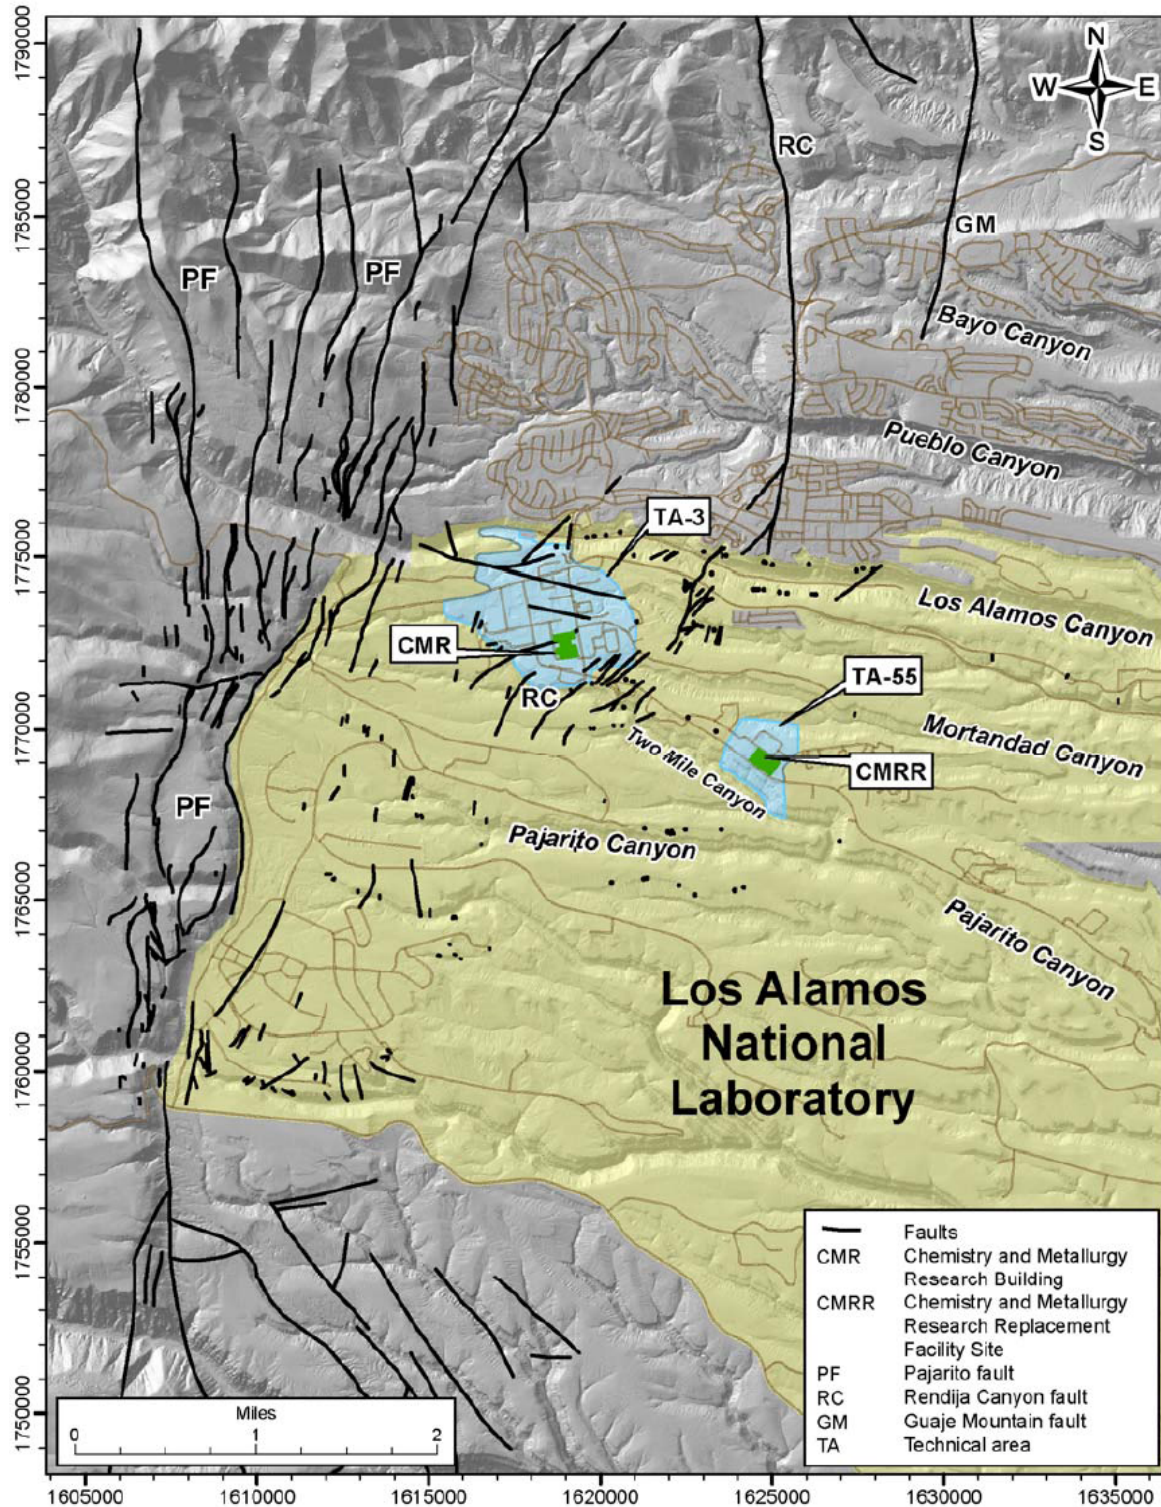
1790000
1785000
1780000
1775000
1770000
1765000
1760000
1755000
1750000

N
W
E
S

RC
GM
PF
PF
Bayo Canyon
Pueblo Canyon
TA-3
Los Alamos Canyon
CMR
RC
TA-55
Mortandad Canyon
Two Mile Canyon
CMRR
PF
Pajarito Canyon
Pajarito Canyon

Los Alamos National Laboratory

| | |
|---|---|
| | Faults |
| CMR | Chemistry and Metallurgy Research Building |
| CMRR | Chemistry and Metallurgy Research Replacement Facility Site |
| PF | Pajarito fault |
| RC | Rendija Canyon fault |
| GM | Guaje Mountain fault |
| TA | Technical area |

Miles
0
1
2

1605000
1610000
1615000
1620000
1625000
1630000
1635000